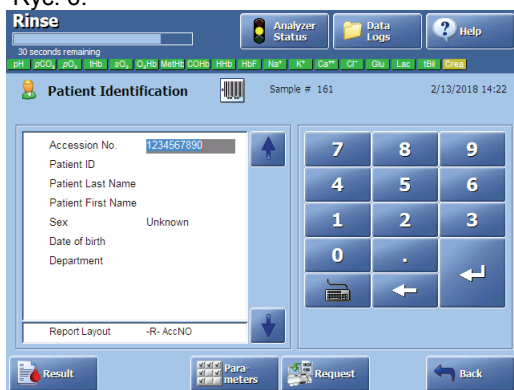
Rys. 6.

Rinse

30 seconds remaining

pH $pCO_2$ $pO_2$ tHb $sO_2$ $O_2Hb$ MetHb COHb HHb HbF $Na^+$ $K^+$ $Ca^{++}$ $Cl^-$ Glu Lac tBil Crea

Analyzer Status

Data Logs

Help

Patient Identification

Sample # 161

2/13/2018 14:22

Accession No. 1234567890
Patient ID
Patient Last Name
Patient First Name
Sex Unknown
Date of birth
Department

Report Layout -R- AccNO

7 8 9
4 5 6
1 2 3
0 .

Result

Parameters

Request

Back